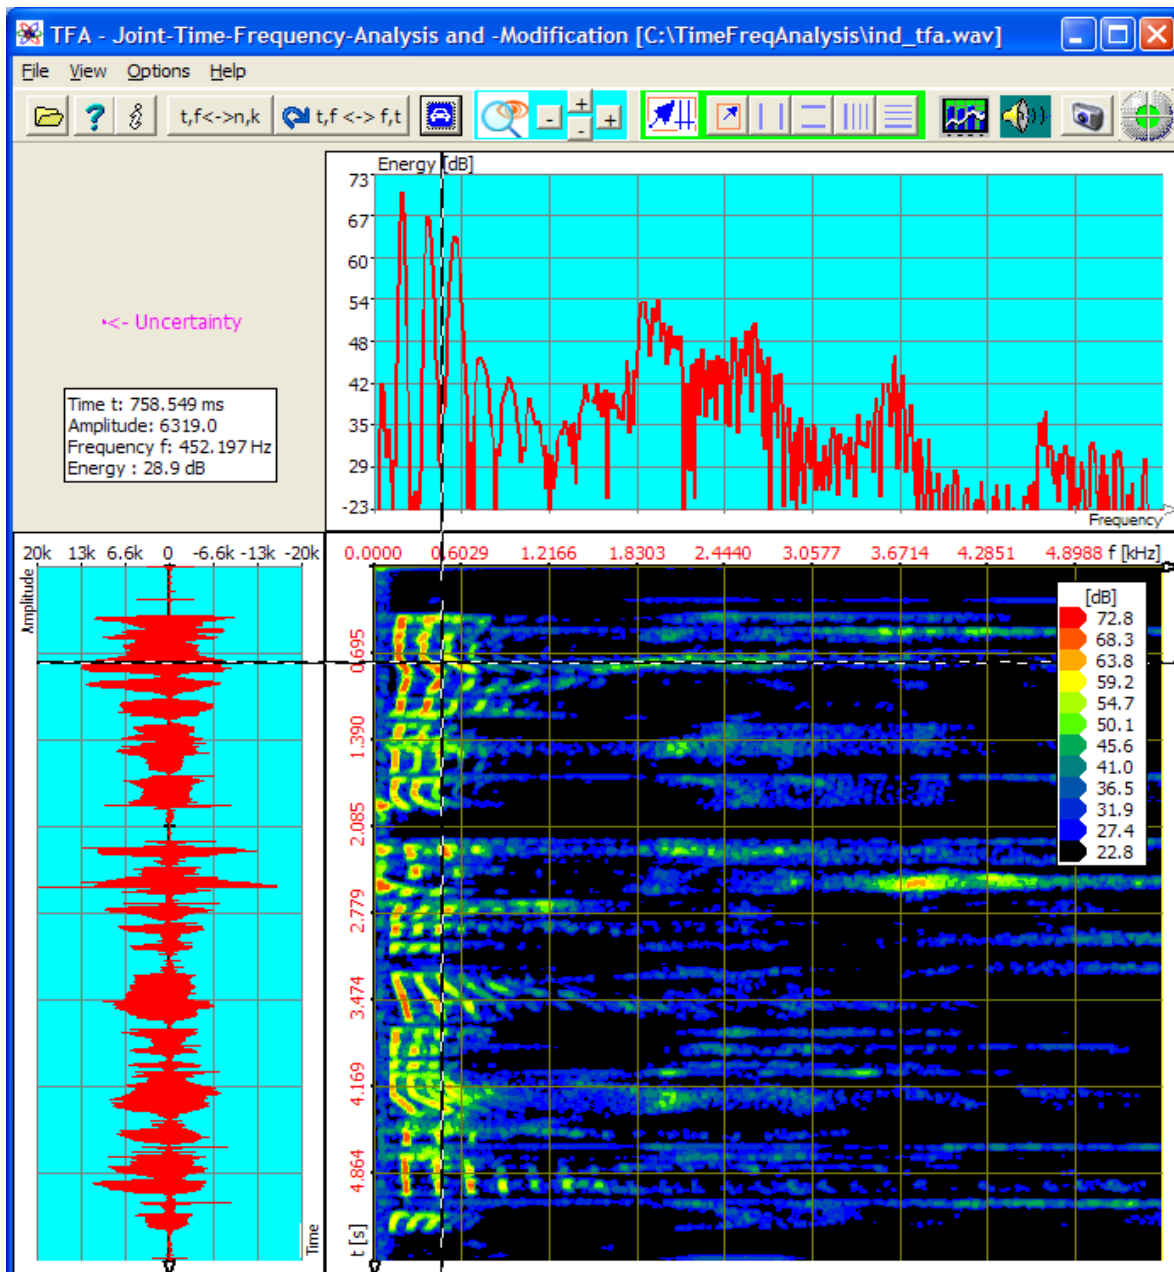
TFA - Joint-Time-Frequency-Analysis and -Modification [C:\TimeFreqAnalysis\ind_tfa.wav]

File View Options Help

t,f<->n,k t,f <-> f,t

- + - +

<- Uncertainty

Time t: 758.549 ms
Amplitude: 6319.0
Frequency f: 452.197 Hz
Energy : 28.9 dB

Energy [dB]
73
67
60
54
48
42
35
29
-23
Frequency

20k 13k 6.6k 0 -6.6k -13k -20k
Amplitude
Time

0.0000 0.6029 1.2166 1.8303 2.4440 3.0577 3.6714 4.2851 4.8988 f [kHz]

0.695
1.390
2.085
2.779
3.474
4.169
4.864
t [s]

[dB]
72.8
68.3
63.8
59.2
54.7
50.1
45.6
41.0
36.5
31.9
27.4
22.8